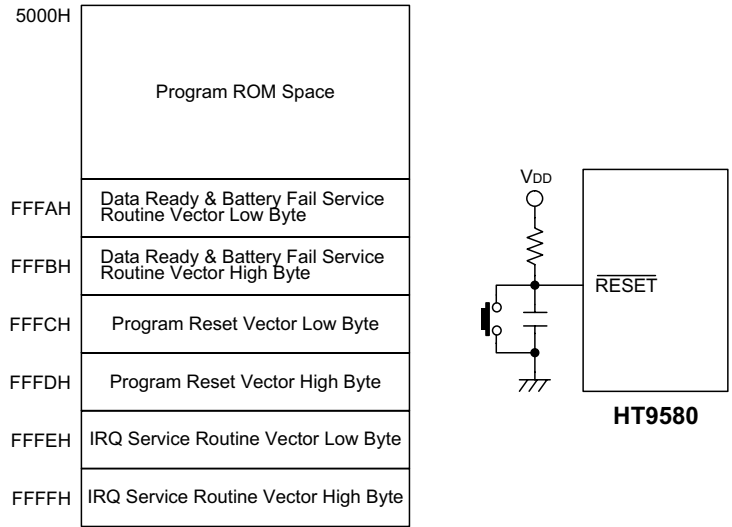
5000H

Program ROM Space

FFFAH
Data Ready & Battery Fail Service Routine Vector Low Byte

FFFBH
Data Ready & Battery Fail Service Routine Vector High Byte

FFFCH
Program Reset Vector Low Byte

FFFDH
Program Reset Vector High Byte

FFFEH
IRQ Service Routine Vector Low Byte

FFFFH
IRQ Service Routine Vector High Byte

$V_{DD}$

$\overline{RESET}$

HT9580